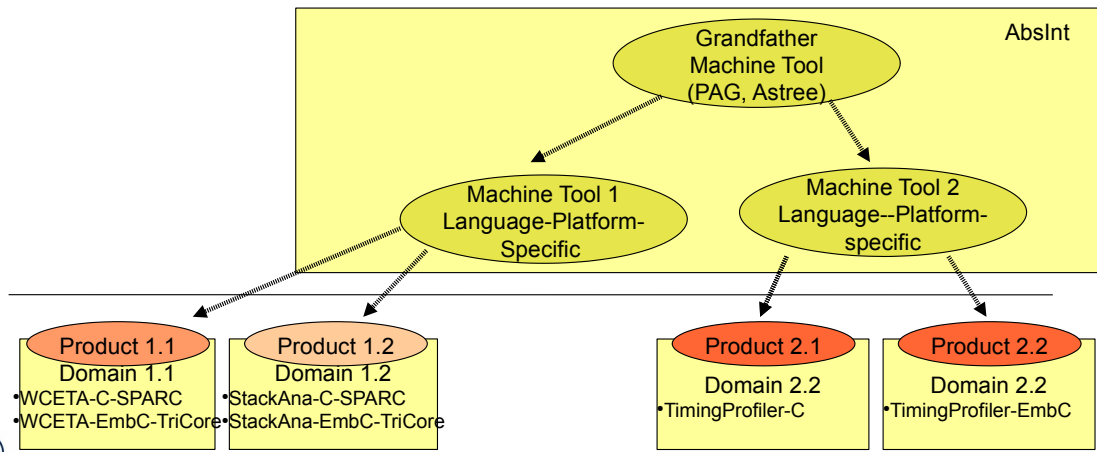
AbsInt

Grandfather Machine Tool (PAG, Astree)

Machine Tool 1 Language-Platform-Specific

Machine Tool 2 Language--Platform-specific

Product 1.1
Domain 1.1
•WCETA-C-SPARC
•WCETA-EmbC-TriCore

Product 1.2
Domain 1.2
•StackAna-C-SPARC
•StackAna-EmbC-TriCore

Product 2.1
Domain 2.2
•TimingProfiler-C

Product 2.2
Domain 2.2
•TimingProfiler-EmbC